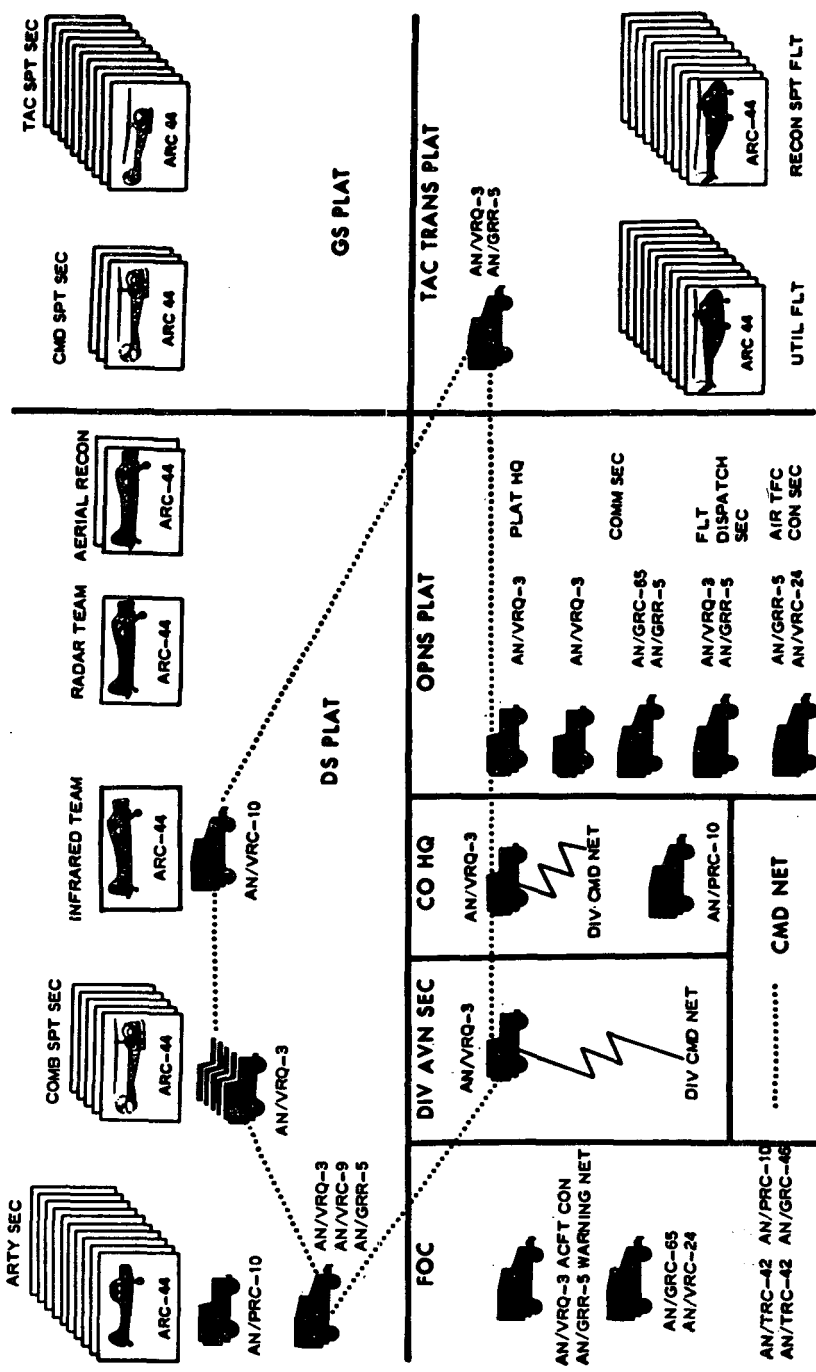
ARTY SEC

ARC-44

AN/PRC-10

AN/VRQ-3
AN/VRC-9
AN/GRR-5

COMB SPT SEC

ARC-44

AN/VRQ-3

INFRARED TEAM

ARC-44

AN/VRC-10

RADAR TEAM

ARC-44

AERIAL RECON

ARC-44

DS PLAT

CMD SPT SEC

ARC 44

TAC SPT SEC

ARC 44

GS PLAT

FOC

AN/VRQ-3 ACFT CON
AN/GRR-5 WARNING NET

AN/GRC-65
AN/VRC-24

AN/TRC-42 AN/PRC-10
AN/TRC-42 AN/GRC-46

DIV AVN SEC

AN/VRQ-3

DIV CMD NET

CO HQ

AN/VRQ-3

DIV CMD NET

AN/PRC-10

CMD NET

OPNS PLAT

AN/VRQ-3 PLAT HQ

AN/VRQ-3

AN/GRC-65
AN/GRR-5 COMM SEC

AN/VRQ-3
AN/GRR-5 FLT DISPATCH SEC

AN/GRR-5
AN/VRC-24 AIR TFC CON SEC

TAC TRANS PLAT

AN/VRQ-3
AN/GRR-5

ARC 44

UTIL FLT

ARC-44

RECON SPT FLT